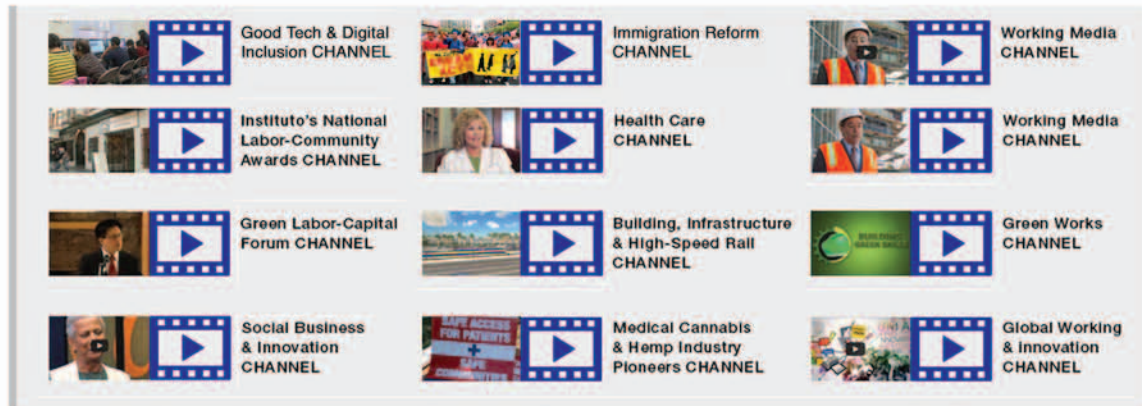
Good Tech & Digital Inclusion CHANNEL

Immigration Reform CHANNEL

Working Media CHANNEL

Instituto's National Labor-Community Awards CHANNEL

Health Care CHANNEL

Working Media CHANNEL

Green Labor-Capital Forum CHANNEL

Building, Infrastructure & High-Speed Rail CHANNEL

Green Works CHANNEL

Social Business & Innovation CHANNEL

SAFE ACCESS FOR PATIENTS + SAFE COMMUNITIES

Medical Cannabis & Hemp Industry Pioneers CHANNEL

Global Working & Innovation CHANNEL